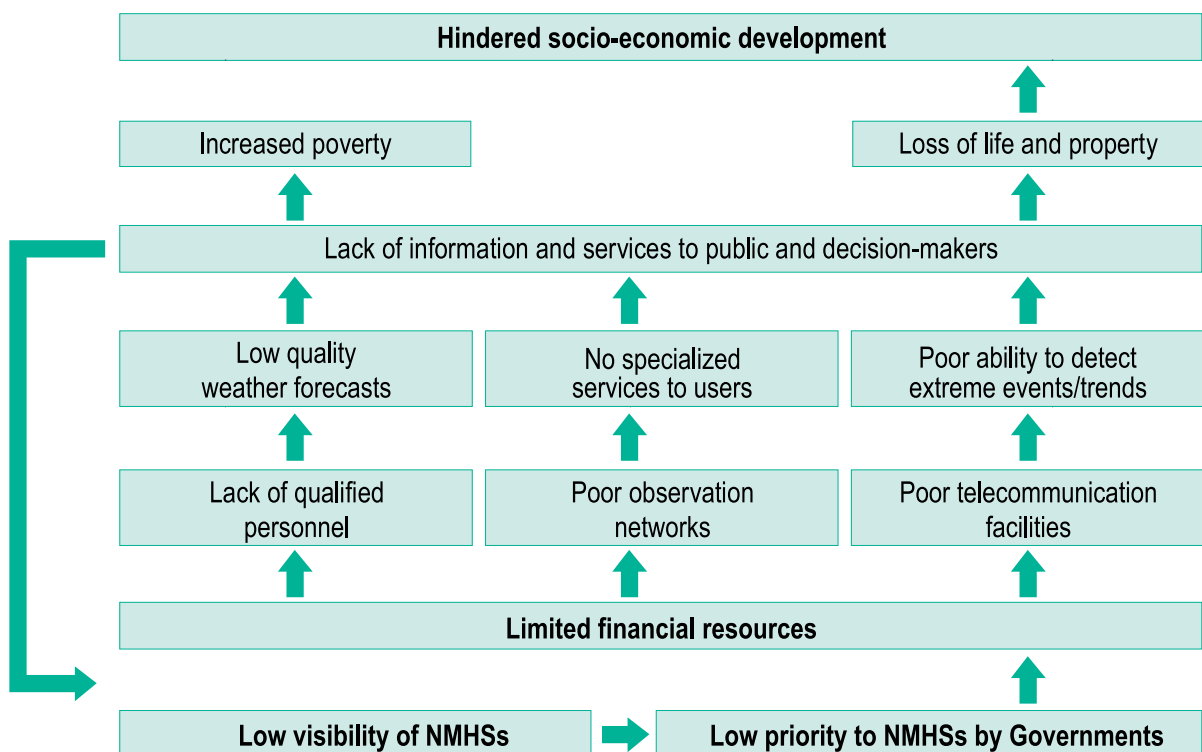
Hindered socio-economic development

Increased poverty

Loss of life and property

Lack of information and services to public and decision-makers

Low quality weather forecasts

No specialized services to users

Poor ability to detect extreme events/trends

Lack of qualified personnel

Poor observation networks

Poor telecommunication facilities

Limited financial resources

Low visibility of NMHSs

Low priority to NMHSs by Governments